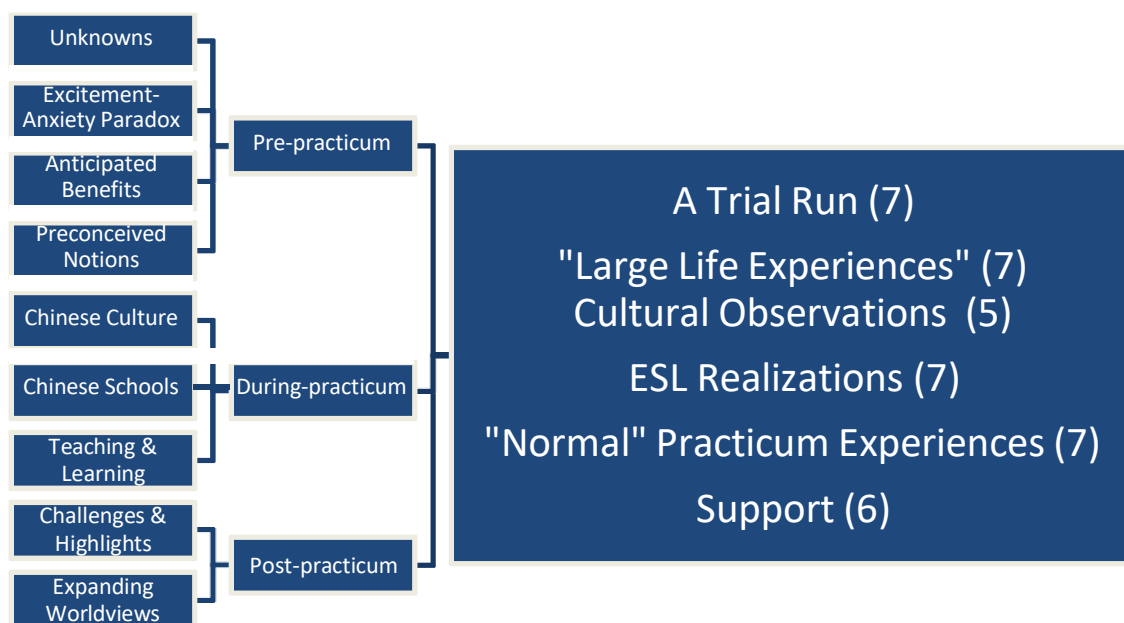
Unknowns

Excitement-Anxiety Paradox

Anticipated Benefits

Preconceived Notions

Pre-practicum

Chinese Culture

Chinese Schools

Teaching & Learning

During-practicum

Challenges & Highlights

Expanding Worldviews

Post-practicum

A Trial Run (7)

"Large Life Experiences" (7)

Cultural Observations (5)

ESL Realizations (7)

"Normal" Practicum Experiences (7)

Support (6)